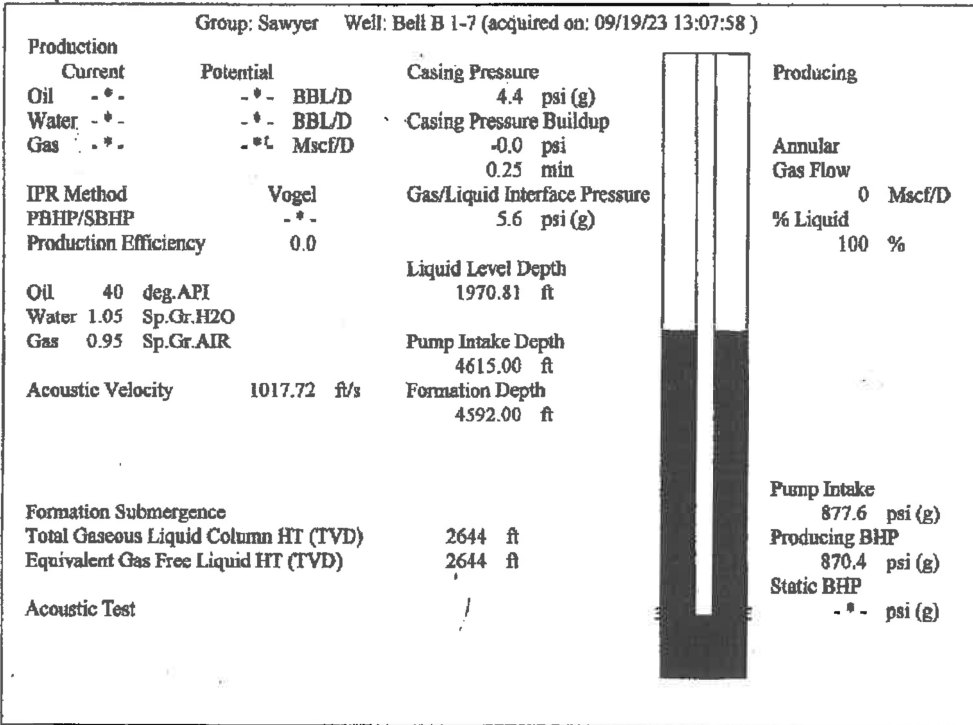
Group: Sawyer Well: Bell B 1-7 (acquired on: 09/19/23 13:07:58)

Production

| Current | | Potential | |
|---|---|---|---|
| Oil | -*- | -*- | BBL/D |
| Water | -*- | -*- | BBL/D |
| Gas | -*- | -*- | Mscf/D |

IPR Method Vogel
PBHP/SBHP -*-
Production Efficiency 0.0

Oil 40 deg.API
Water 1.05 Sp.Gr.H2O
Gas 0.95 Sp.Gr.AIR

Acoustic Velocity 1017.72 ft/s

Casing Pressure
4.4 psi (g)
Casing Pressure Buildup
-0.0 psi
0.25 min
Gas/Liquid Interface Pressure
5.6 psi (g)

Liquid Level Depth
1970.81 ft

Pump Intake Depth
4615.00 ft
Formation Depth
4592.00 ft

Producing

Annular
Gas Flow
0 Mscf/D
% Liquid
100 %

Formation Submergence
Total Gaseous Liquid Column HT (TVD) 2644 ft
Equivalent Gas Free Liquid HT (TVD) 2644 ft

Acoustic Test

Pump Intake
877.6 psi (g)
Producing BHP
870.4 psi (g)
Static BHP
-*- psi (g)